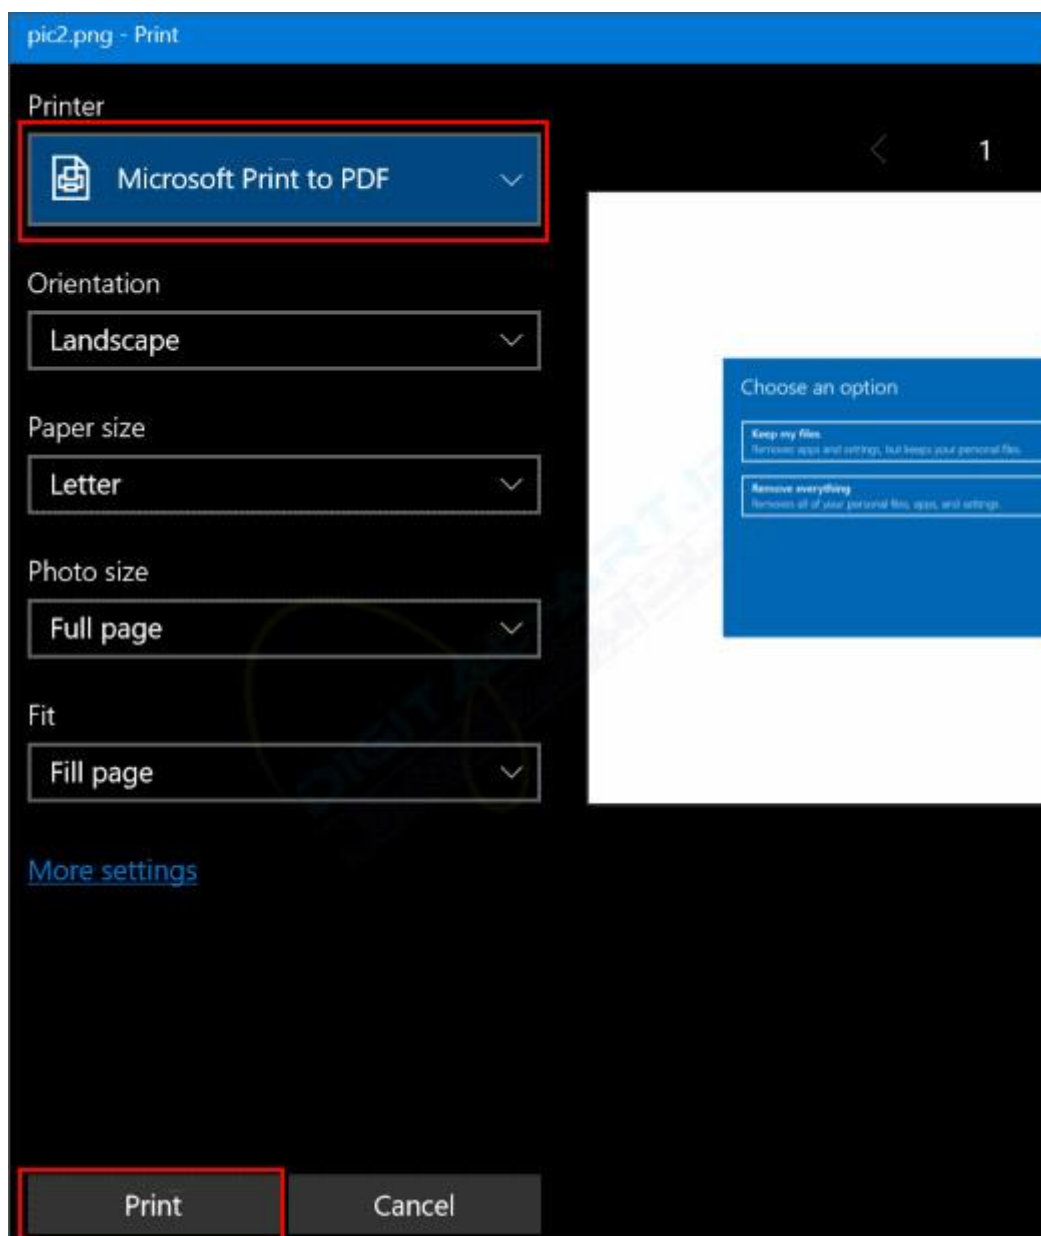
pic2.png - Print

Printer

Microsoft Print to PDF

1

Orientation

Landscape

Paper size

Letter

Photo size

Full page

Fit

Fill page

More settings

Choose an option

Keep my files
Removes apps and settings, but keeps your personal files.

Remove everything
Removes all of your personal files, apps, and settings.

Print

Cancel